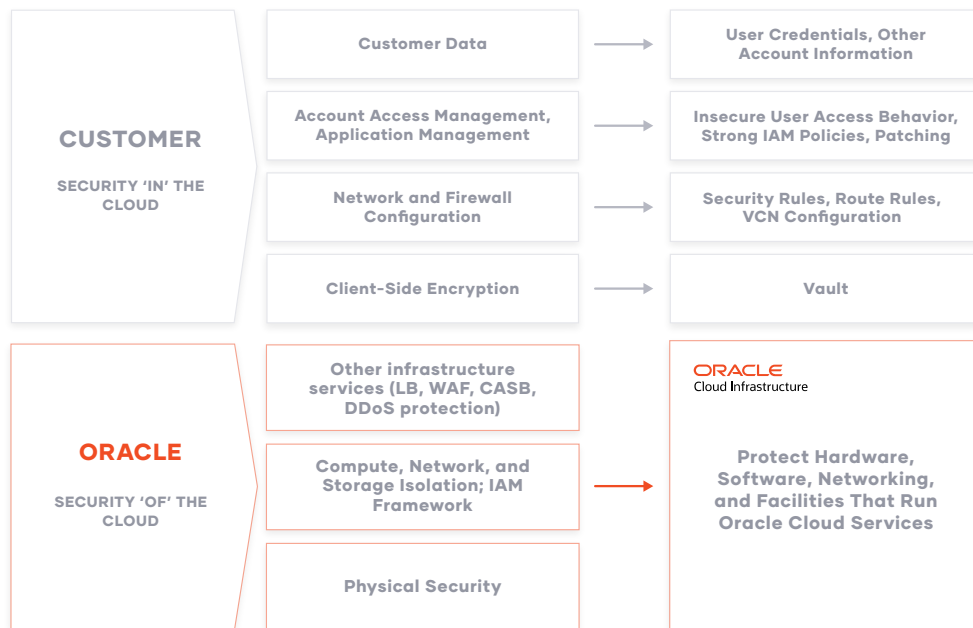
CUSTOMER

SECURITY 'IN' THE CLOUD

Customer Data

User Credentials, Other Account Information

Account Access Management, Application Management

Insecure User Access Behavior, Strong IAM Policies, Patching

Network and Firewall Configuration

Security Rules, Route Rules, VCN Configuration

Client-Side Encryption

Vault

ORACLE

SECURITY 'OF' THE CLOUD

Other infrastructure services (LB, WAF, CASB, DDoS protection)

Compute, Network, and Storage Isolation; IAM Framework

Physical Security

ORACLE
Cloud Infrastructure

Protect Hardware, Software, Networking, and Facilities That Run Oracle Cloud Services